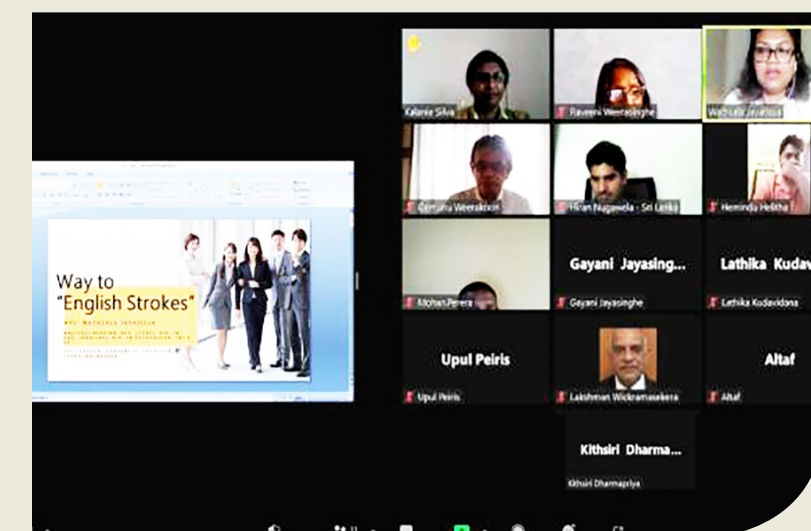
Way to
"English Strokes"

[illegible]

Kalanie Silva

Paveeni Weerasinghe

Wathsala Jayatissa

Damitha Weerakoon

Hiran Nugawela - Sri Lanka

Hemindu Helitha

Mohan Perera

Gayani Jayasing...

Gayani Jayasinghe

Lathika Kudav

Lathika Kudavidana

Upul Peiris

Upul Peiris

Lakshman Wickramasekera

Altaf

Altaf

Kithsiri Dharma...

Kithsiri Dharmapriya